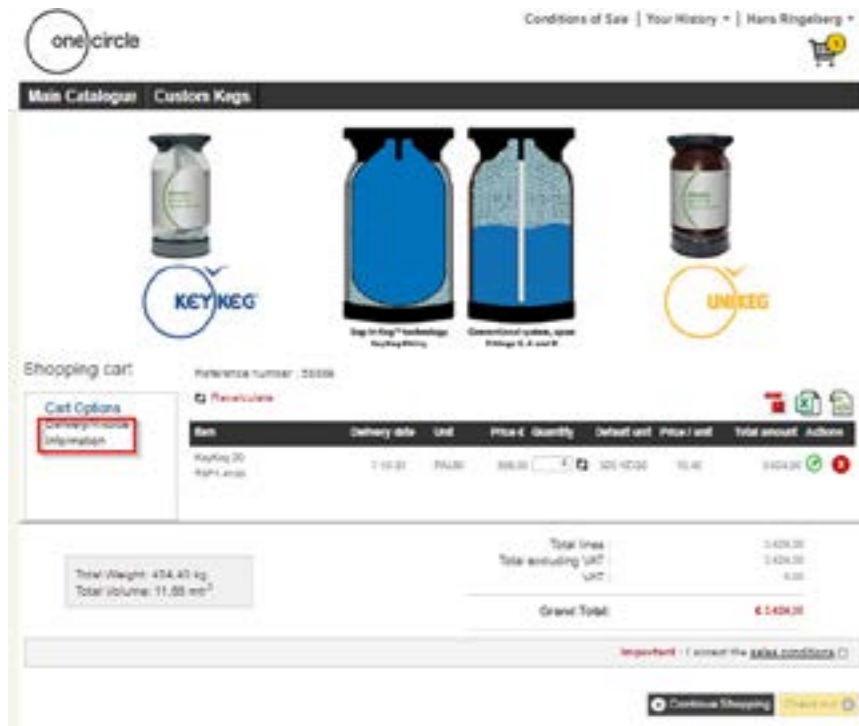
one circle

Conditions of Sale | Your History ▾ | Hans Ringelberg ▾

Main Catalogue Custom Kegs

KEYKEG

Bag-in-Keg® technology
KeyKeg filling

Conventional system, spear
Fittings S, A and G

UNIKEG

Shopping cart

Reference number : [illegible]

Recalculate

Cart Options
Delivery/Invoice Information

| Item | Delivery date | Unit | Price € | Quantity | Default unit | Price / unit | Total amount | Actions |
|---|---|---|---|---|---|---|---|---|
| KeyKeg 20 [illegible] | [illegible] | PALM | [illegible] | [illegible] | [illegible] | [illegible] | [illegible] | |

Total Weight: 454.40 kg
Total Volume: 11.88 $m^3$

Total lines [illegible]
Total excluding VAT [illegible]
VAT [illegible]

Grand Total: € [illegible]

Important - I accept the sales conditions

Continue Shopping
Check out